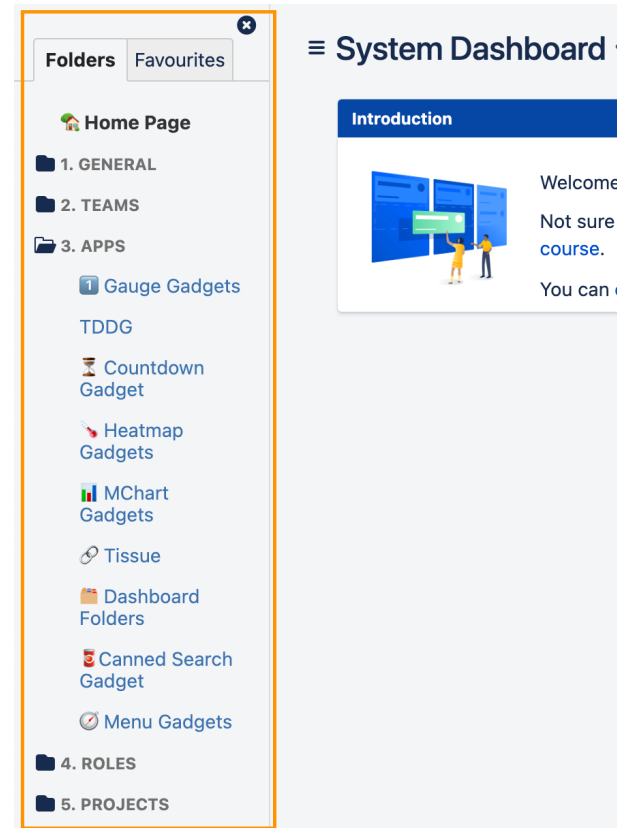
Folders | Favourites

🏡 Home Page
1. GENERAL
2. TEAMS
3. APPS
1️⃣ Gauge Gadgets
TDDG
⏳ Countdown Gadget
🌡️ Heatmap Gadgets
📊 MChart Gadgets
🔗 Tissue
📁 Dashboard Folders
🥫Canned Search Gadget
🧭 Menu Gadgets
4. ROLES
5. PROJECTS

≡ System Dashboard

Introduction

Welcome

Not sure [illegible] course.

You can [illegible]